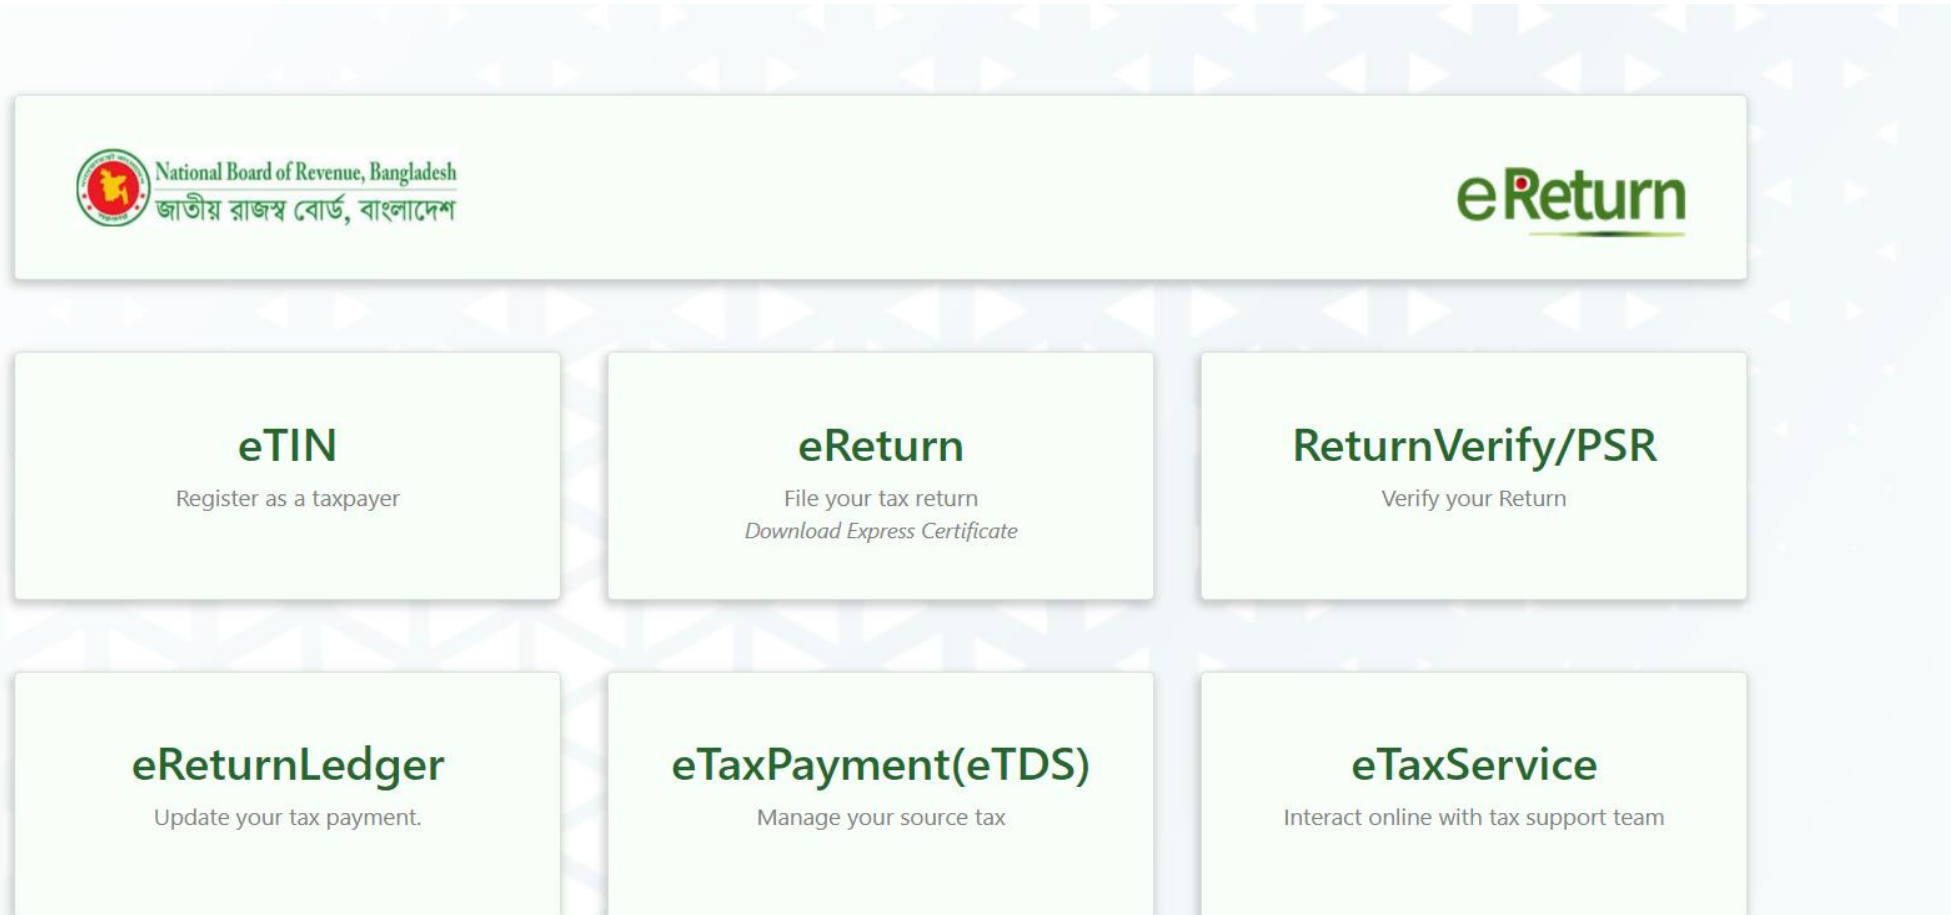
National Board of Revenue, Bangladesh
জাতীয় রাজস্ব বোর্ড, বাংলাদেশ

eReturn

eTIN
Register as a taxpayer

eReturn
File your tax return
*Download Express Certificate*

ReturnVerify/PSR
Verify your Return

eReturnLedger
Update your tax payment.

eTaxPayment(eTDS)
Manage your source tax

eTaxService
Interact online with tax support team